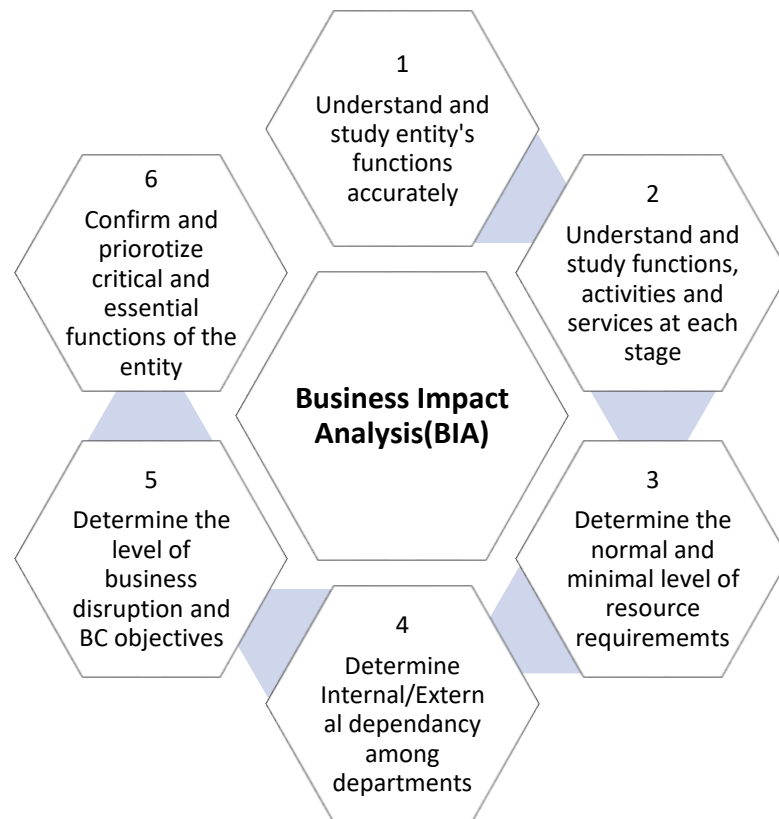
1
Understand and study entity's functions accurately

2
Understand and study functions, activities and services at each stage

3
Determine the normal and minimal level of resource requirememts

4
Determine Internal/Extern al dependancy among departments

5
Determine the level of business disruption and BC objectives

6
Confirm and priorotize critical and essential functions of the entity

**Business Impact Analysis(BIA)**